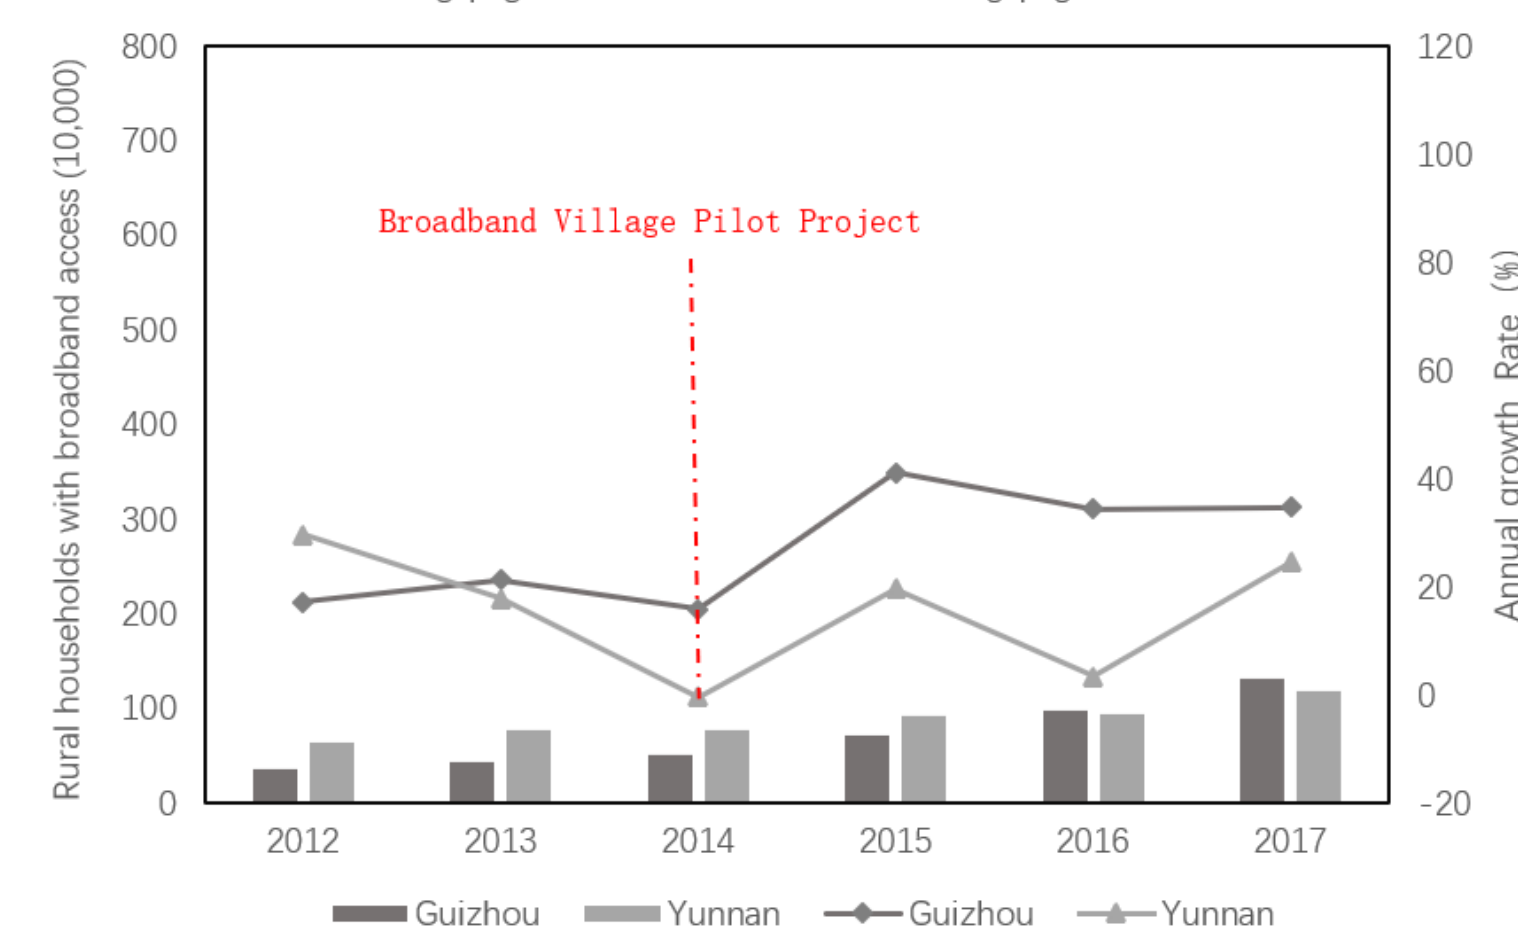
Rural households with broadband access (10,000)

800
700
600
500
400
300
200
100
0

Broadband Village Pilot Project

120
100
80
60
40
20
0
-20

Annual growth Rate (%)

2012
2013
2014
2015
2016
2017

Guizhou Yunnan Guizhou Yunnan